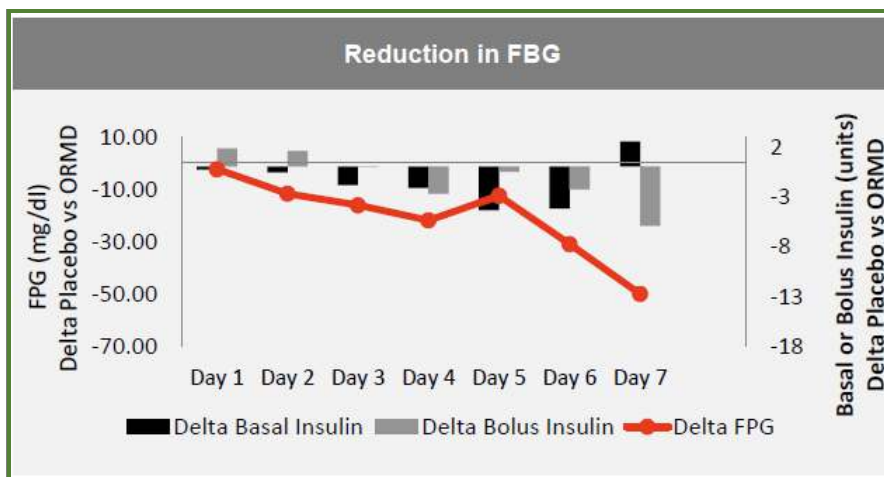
Reduction in FBG

FPG (mg/dl)
Delta Placebo vs ORMD

10.00
-10.00
-30.00
-50.00
-70.00

2
-3
-8
-13
-18

Basal or Bolus Insulin (units)
Delta Placebo vs ORMD

Day 1 Day 2 Day 3 Day 4 Day 5 Day 6 Day 7

Delta Basal Insulin Delta Bolus Insulin Delta FPG